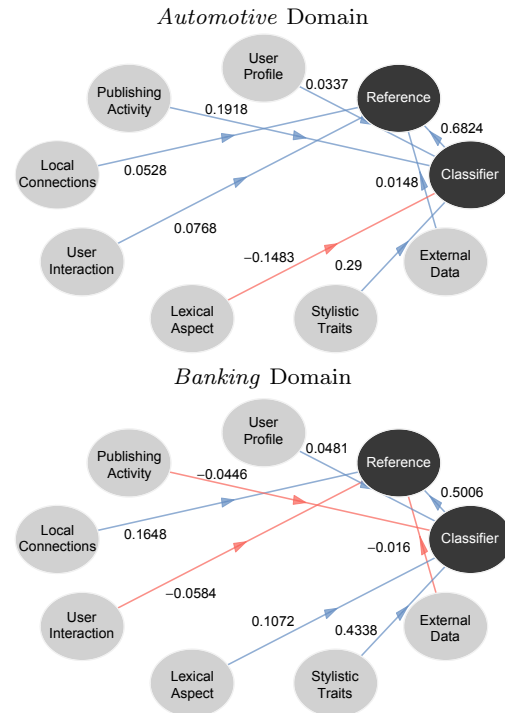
*Automotive* Domain

User Profile

Publishing Activity

Reference

0.0337

0.1918

0.6824

Local Connections

Classifier

0.0528

0.0148

User Interaction

0.0768

−0.1483

External Data

0.29

Lexical Aspect

Stylistic Traits

*Banking* Domain

User Profile

Publishing Activity

0.0481

Reference

−0.0446

0.5006

Local Connections

Classifier

0.1648

−0.016

User Interaction

−0.0584

0.1072

External Data

0.4338

Lexical Aspect

Stylistic Traits